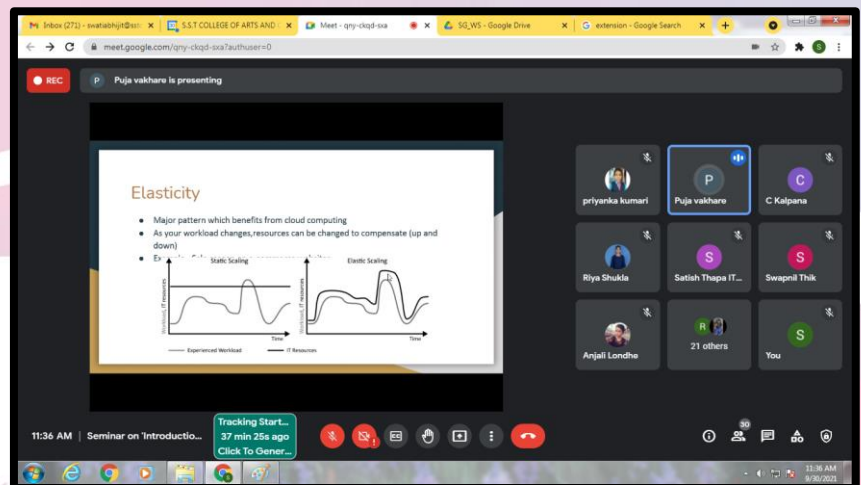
Inbox (271) - swatiabhijit@sst ×
S.S.T COLLEGE OF ARTS AND ×
Meet - qny-ckqd-sxa ×
SG_WS - Google Drive ×
extension - Google Search ×
+

meet.google.com/qny-ckqd-sxa?authuser=0

REC
P Puja vakhare is presenting

Elasticity

- Major pattern which benefits from cloud computing
- As your workload changes,resources can be changed to compensate (up and down)
- Ex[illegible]

Static Scaling
Elastic Scaling
Workload, IT resources
Workload, IT resources
Time
Time
Experienced Workload
IT Resources

priyanka kumari
P
Puja vakhare
C
C Kalpana
Riya Shukla
S
Satish Thapa IT...
S
Swapnil Thik
Anjali Londhe
R
21 others
S
You

11:36 AM | Seminar on 'Introductio...
Tracking Start...
37 min 25s ago
Click To Gener...
30

11:36 AM
9/30/2021